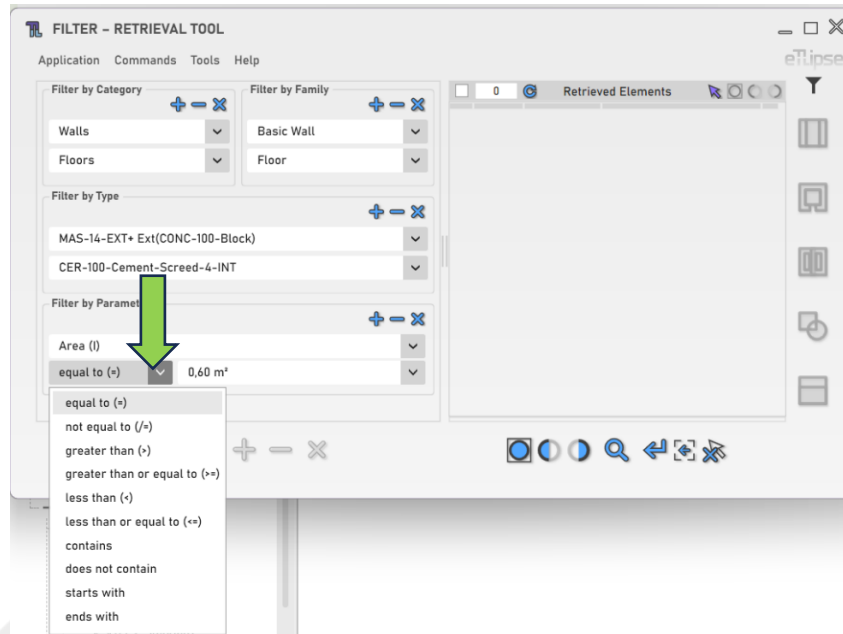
FILTER – RETRIEVAL TOOL

Application Commands Tools Help

eTlipse

Filter by Category

Walls

Floors

Filter by Family

Basic Wall

Floor

Filter by Type

MAS-14-EXT+ Ext(CONC-100-Block)

CER-100-Cement-Screed-4-INT

Filter by Paramet

Area (I)

equal to (=)

0,60 m²

equal to (=)
not equal to (/=)
greater than (>)
greater than or equal to (>=)
less than (<)
less than or equal to (<=)
contains
does not contain
starts with
ends with

0

Retrieved Elements